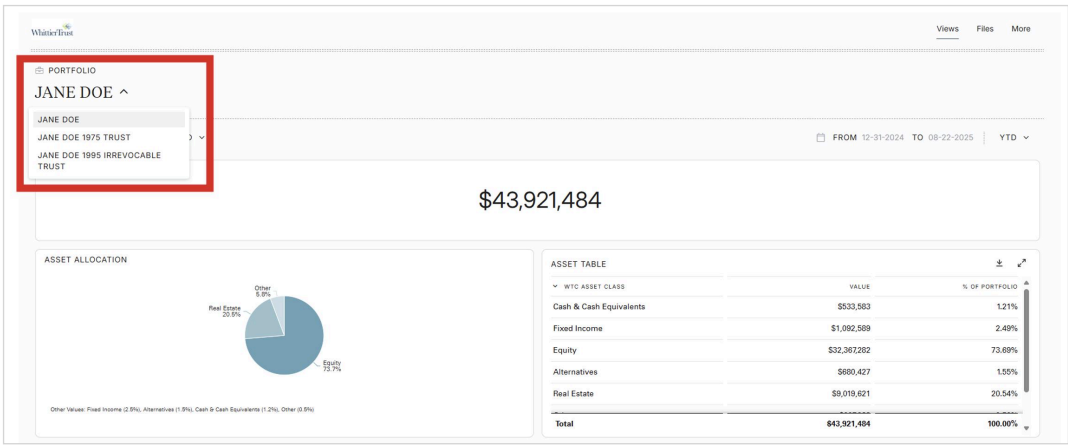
WhittierTrust

Views Files More

PORTFOLIO

JANE DOE ^

JANE DOE
JANE DOE 1975 TRUST
JANE DOE 1995 IRREVOCABLE TRUST

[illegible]D ⌄

FROM 12-31-2024 TO 08-22-2025 | YTD ⌄

$43,921,484

ASSET ALLOCATION

Other 5.8%
Real Estate 20.5%
Equity 73.7%

Other Values: Fixed Income (2.5%), Alternatives (1.5%), Cash & Cash Equivalents (1.2%), Other (0.5%)

ASSET TABLE

| WTC ASSET CLASS | VALUE | % OF PORTFOLIO |
|---|---|---|
| Cash & Cash Equivalents | $533,583 | 1.21% |
| Fixed Income | $1,092,589 | 2.49% |
| Equity | $32,367,282 | 73.69% |
| Alternatives | $680,427 | 1.55% |
| Real Estate | $9,019,621 | 20.54% |
| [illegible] | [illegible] | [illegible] |
| Total | $43,921,484 | 100.00% |